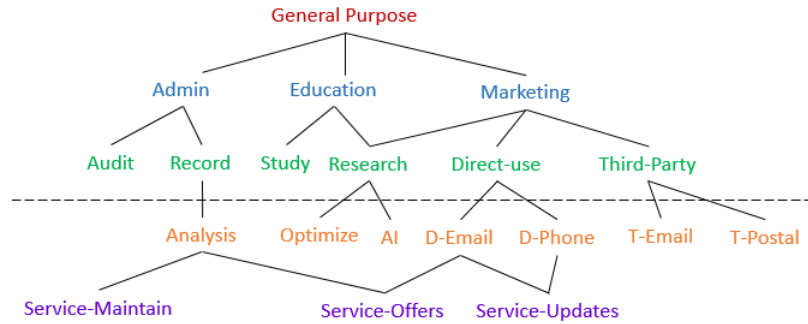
General Purpose

Admin

Education

Marketing

Audit

Record

Study

Research

Direct-use

Third-Party

Analysis

Optimize

AI

D-Email

D-Phone

T-Email

T-Postal

Service-Maintain

Service-Offers

Service-Updates